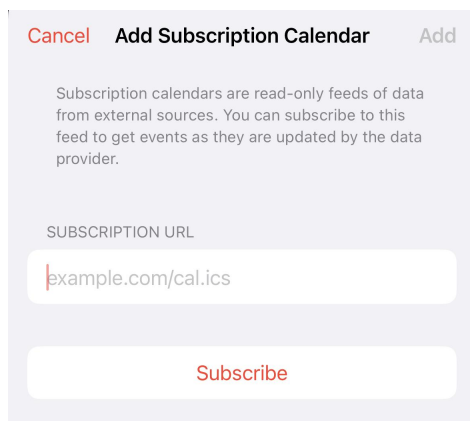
Cancel Add Subscription Calendar Add

Subscription calendars are read-only feeds of data from external sources. You can subscribe to this feed to get events as they are updated by the data provider.

SUBSCRIPTION URL

example.com/cal.ics

Subscribe